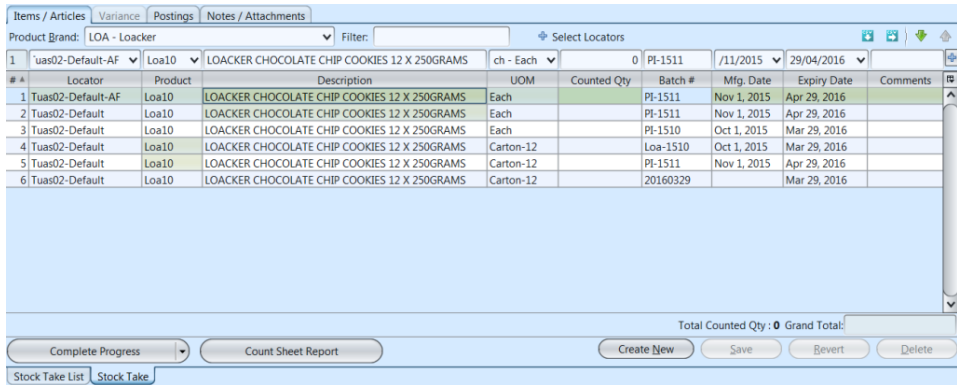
Items / Articles | Variance | Postings | Notes / Attachments

Product Brand: LOA - Loacker | Filter: | Select Locators

1 | 'uas02-Default-AF | Loa10 | LOACKER CHOCOLATE CHIP COOKIES 12 X 250GRAMS | ch - Each | 0 | PI-1511 | /11/2015 | 29/04/2016 |

| # | Locator | Product | Description | UOM | Counted Qty | Batch # | Mfg. Date | Expiry Date | Comments |
|---|---|---|---|---|---|---|---|---|---|
| 1 | Tuas02-Default-AF | Loa10 | LOACKER CHOCOLATE CHIP COOKIES 12 X 250GRAMS | Each | | PI-1511 | Nov 1, 2015 | Apr 29, 2016 | |
| 2 | Tuas02-Default | Loa10 | LOACKER CHOCOLATE CHIP COOKIES 12 X 250GRAMS | Each | | PI-1511 | Nov 1, 2015 | Apr 29, 2016 | |
| 3 | Tuas02-Default | Loa10 | LOACKER CHOCOLATE CHIP COOKIES 12 X 250GRAMS | Each | | PI-1510 | Oct 1, 2015 | Mar 29, 2016 | |
| 4 | Tuas02-Default | Loa10 | LOACKER CHOCOLATE CHIP COOKIES 12 X 250GRAMS | Carton-12 | | Loa-1510 | Oct 1, 2015 | Mar 29, 2016 | |
| 5 | Tuas02-Default | Loa10 | LOACKER CHOCOLATE CHIP COOKIES 12 X 250GRAMS | Carton-12 | | PI-1511 | Nov 1, 2015 | Apr 29, 2016 | |
| 6 | Tuas02-Default | Loa10 | LOACKER CHOCOLATE CHIP COOKIES 12 X 250GRAMS | Carton-12 | | 20160329 | | Mar 29, 2016 | |

Total Counted Qty : 0 Grand Total:

Complete Progress | Count Sheet Report | Create New | Save | Revert | Delete

Stock Take List | Stock Take